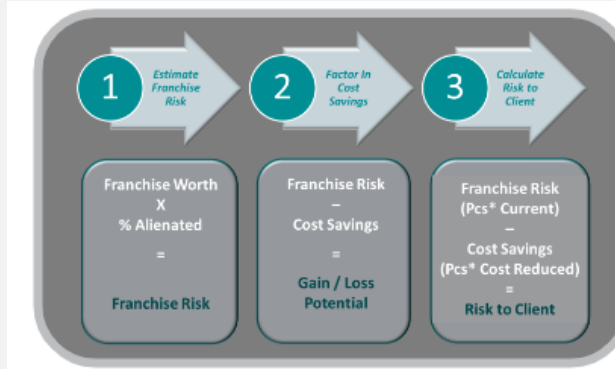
1 Estimate Franchise Risk

2 Factor In Cost Savings

3 Calculate Risk to Client

Franchise Worth
X
% Alienated
=
Franchise Risk

Franchise Risk
–
Cost Savings
=
Gain / Loss Potential

Franchise Risk
(Pcs* Current)
–
Cost Savings
(Pcs* Cost Reduced)
=
Risk to Client